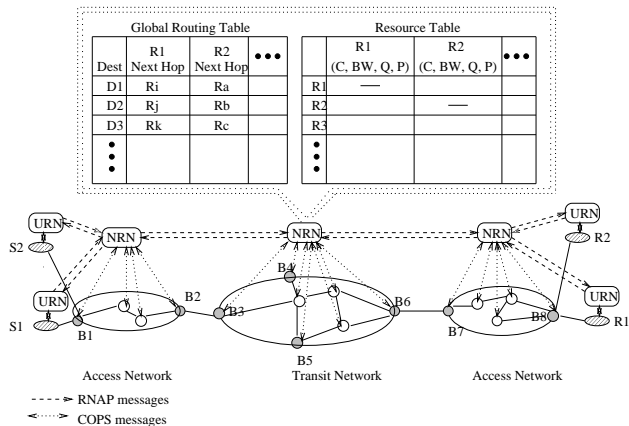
Global Routing Table

| Dest | R1 Next Hop | R2 Next Hop | ••• |
|---|---|---|---|
| D1 | Ri | Ra | |
| D2 | Rj | Rb | |
| D3 | Rk | Rc | |
| ⋮ | | | |

Resource Table

| | R1 (C, BW, Q, P) | R2 (C, BW, Q, P) | ••• |
|---|---|---|---|
| R1 | — | | |
| R2 | | — | |
| R3 | | | |
| ⋮ | | | |

URN
NRN
S2
URN
S1
B1
B2
NRN
B4
B3
B6
B5
NRN
URN
R2
URN
B7
B8
R1

Access Network
Transit Network
Access Network

RNAP messages
COPS messages